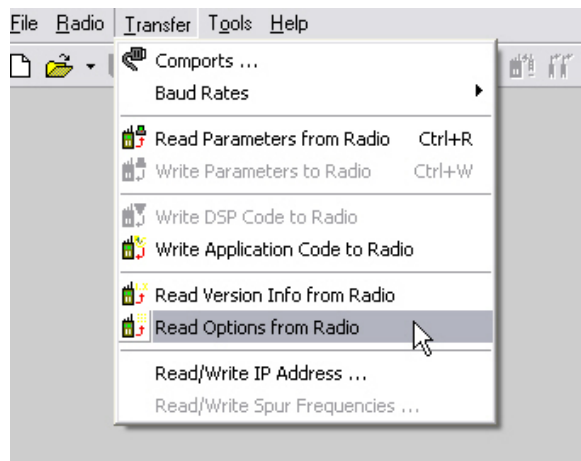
File Radio Transfer Tools Help

Comports ...
Baud Rates

Read Parameters from Radio Ctrl+R
Write Parameters to Radio Ctrl+W

Write DSP Code to Radio
Write Application Code to Radio

Read Version Info from Radio
Read Options from Radio

Read/Write IP Address ...
Read/Write Spur Frequencies ...